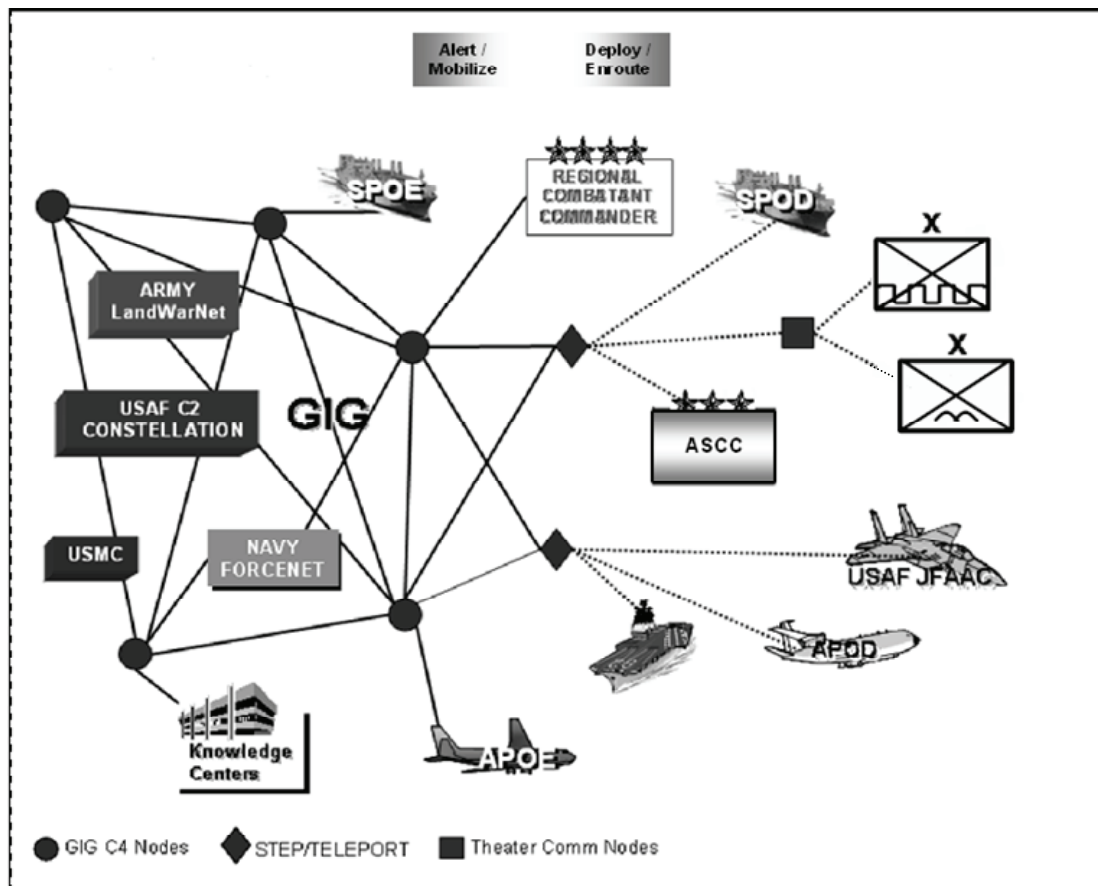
Alert / Mobilize

Deploy / Enroute

SPOE

REGIONAL COMBATANT COMMANDER

SPOD

X

ARMY LandWarNet

X

USAF C2 CONSTELLATION

GIG

ASCC

USMC

NAVY FORCENET

USAF JFAAC

APOD

Knowledge Centers

APOE

GIG C4 Nodes

STEP/TELEPORT

Theater Comm Nodes